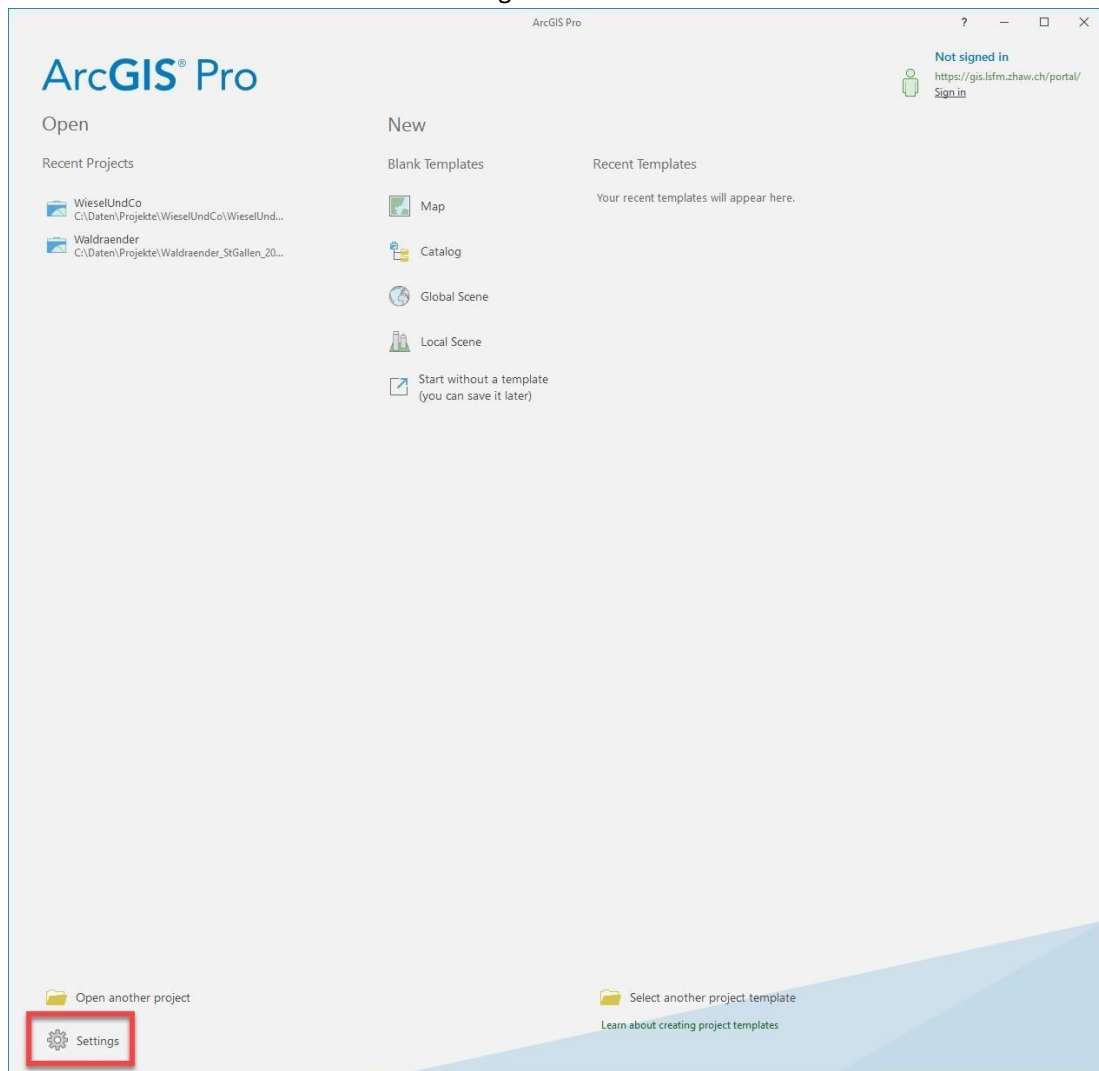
ArcGIS Pro

? — □ ×

ArcGIS® Pro

Not signed in
https://gis.lsfm.zhaw.ch/portal/
Sign in

Open

Recent Projects

WieselUndCo
C:\Daten\Projekte\WieselUndCo\WieselUnd...

Waldraender
C:\Daten\Projekte\Waldraender_StGallen_20...

New

Blank Templates

Map

Catalog

Global Scene

Local Scene

Start without a template
(you can save it later)

Recent Templates

Your recent templates will appear here.

Open another project

Settings

Select another project template

Learn about creating project templates